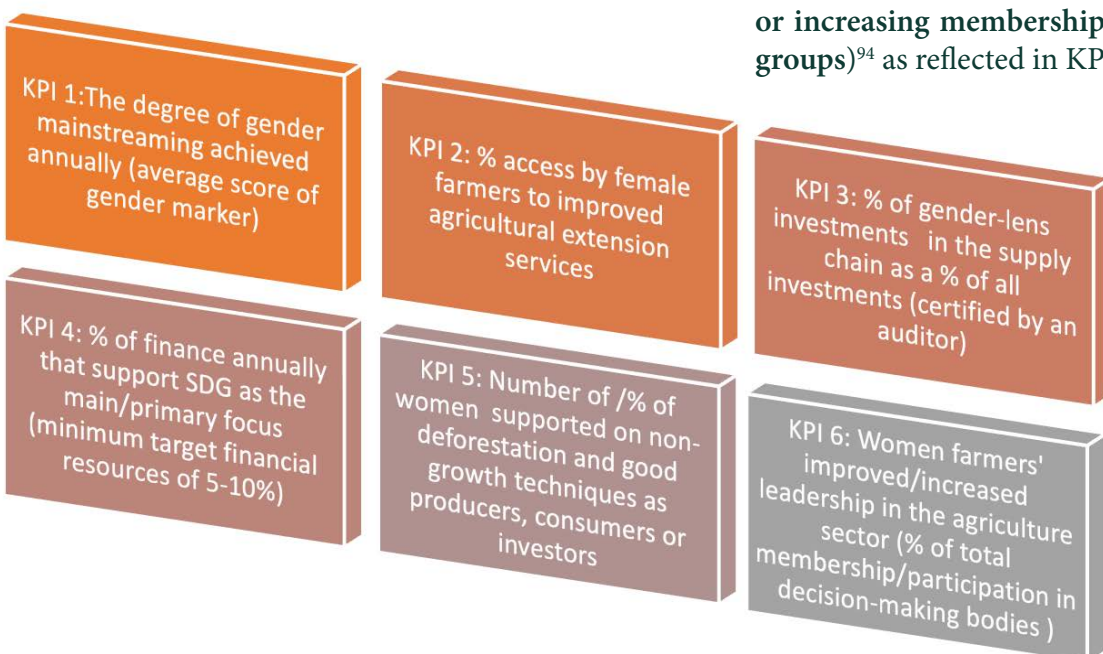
or increasing membership groups)$^{94}$ as reflected in KP

KPI 1:The degree of gender mainstreaming achieved annually (average score of gender marker)

KPI 2: % access by female farmers to improved agricultural extension services

KPI 3: % of gender-lens investments in the supply chain as a % of all investments (certified by an auditor)

KPI 4: % of finance annually that support SDG as the main/primary focus (minimum target financial resources of 5-10%)

KPI 5: Number of /% of women supported on non-deforestation and good growth techniques as producers, consumers or investors

KPI 6: Women farmers' improved/increased leadership in the agriculture sector (% of total membership/participation in decision-making bodies )